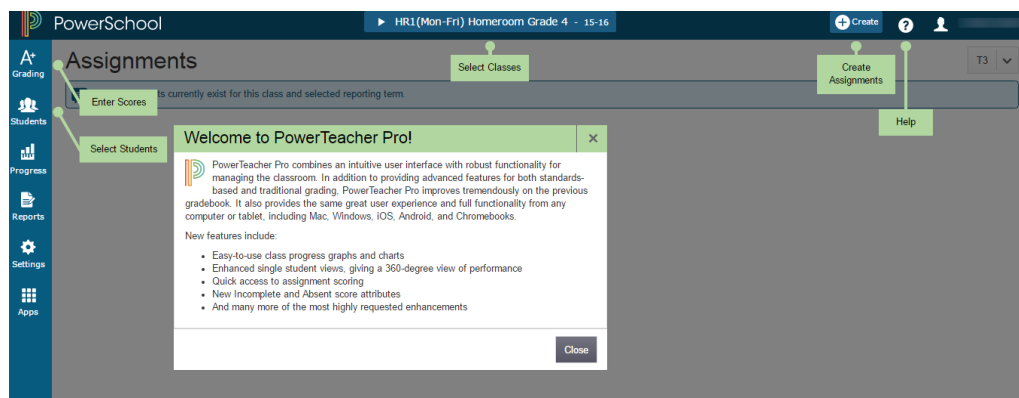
PowerSchool

HR1(Mon-Fri) Homeroom Grade 4 - 15-16

Create

A+ Grading

Students

Progress

Reports

Settings

Apps

Assignments

Select Classes

Create Assignments

Help

T3

Enter Scores

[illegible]ts currently exist for this class and selected reporting term.

Select Students

Welcome to PowerTeacher Pro!

×

PowerTeacher Pro combines an intuitive user interface with robust functionality for managing the classroom. In addition to providing advanced features for both standards-based and traditional grading, PowerTeacher Pro improves tremendously on the previous gradebook. It also provides the same great user experience and full functionality from any computer or tablet, including Mac, Windows, iOS, Android, and Chromebooks.

New features include:

- Easy-to-use class progress graphs and charts
- Enhanced single student views, giving a 360-degree view of performance
- Quick access to assignment scoring
- New Incomplete and Absent score attributes
- And many more of the most highly requested enhancements

Close